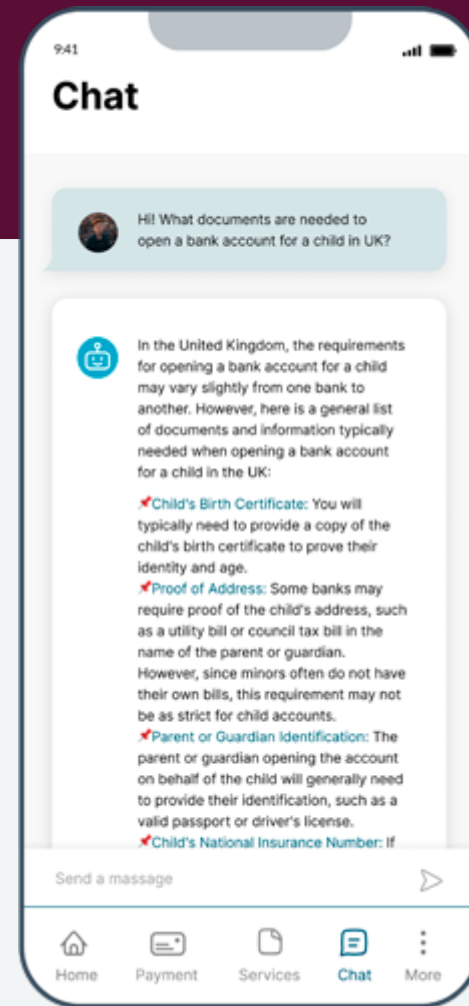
9:41

Chat

Hi! What documents are needed to open a bank account for a child in UK?

In the United Kingdom, the requirements for opening a bank account for a child may vary slightly from one bank to another. However, here is a general list of documents and information typically needed when opening a bank account for a child in the UK:

📌Child's Birth Certificate: You will typically need to provide a copy of the child's birth certificate to prove their identity and age.
📌Proof of Address: Some banks may require proof of the child's address, such as a utility bill or council tax bill in the name of the parent or guardian. However, since minors often do not have their own bills, this requirement may not be as strict for child accounts.
📌Parent or Guardian Identification: The parent or guardian opening the account on behalf of the child will generally need to provide their identification, such as a valid passport or driver's license.
📌Child's National Insurance Number: If

Send a massage

Home Payment Services Chat More